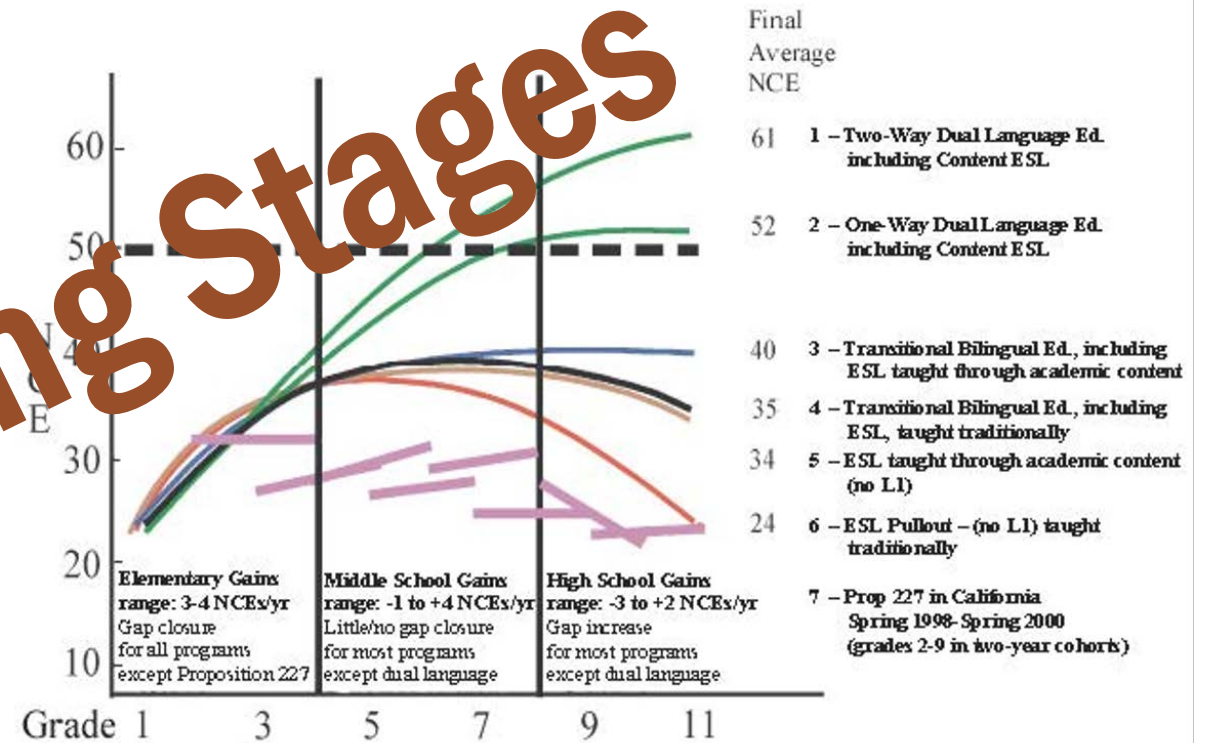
ng Stages

Final Average NCE

60
50
N
C
E
30
20
10

Grade 1 3 5 7 9 11

Elementary Gains range: 3-4 NCEs/yr Gap closure for all programs except Proposition 227

Middle School Gains range: -1 to +4 NCEs/yr Little/no gap closure for most programs except dual language

High School Gains range: -3 to +2 NCEs/yr Gap increase for most programs except dual language

61 1 – Two-Way Dual Language Ed. including Content ESL

52 2 – One-Way Dual Language Ed. including Content ESL

40 3 – Transitional Bilingual Ed., including ESL taught through academic content

35 4 – Transitional Bilingual Ed., including ESL, taught traditionally

34 5 – ESL taught through academic content (no L1)

24 6 – ESL Pullout – (no L1) taught traditionally

7 – Prop 227 in California Spring 1998-Spring 2000 (grades 2-9 in two-year cohorts)